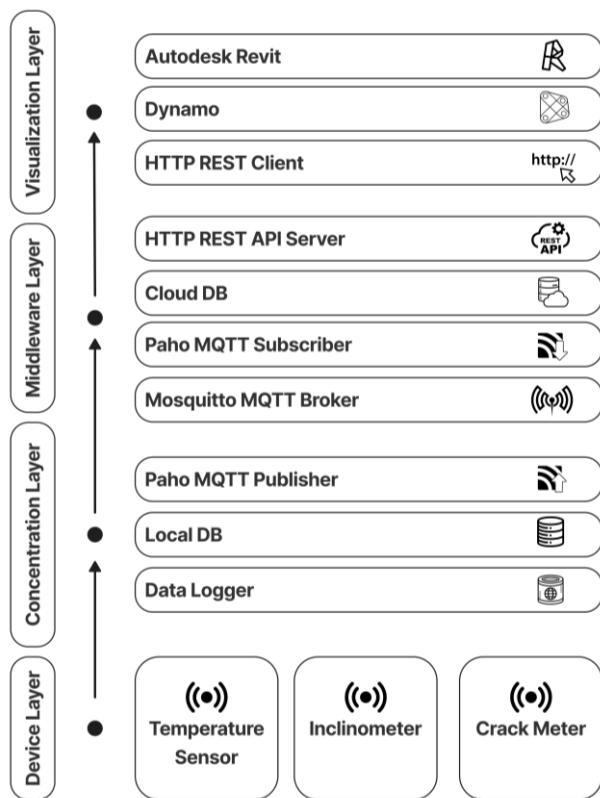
Visualization Layer

Autodesk Revit

Dynamo

HTTP REST Client

http://

Middleware Layer

HTTP REST API Server

REST API

Cloud DB

Paho MQTT Subscriber

Mosquitto MQTT Broker

Concentration Layer

Paho MQTT Publisher

Local DB

Data Logger

Device Layer

Temperature Sensor

Inclinometer

Crack Meter